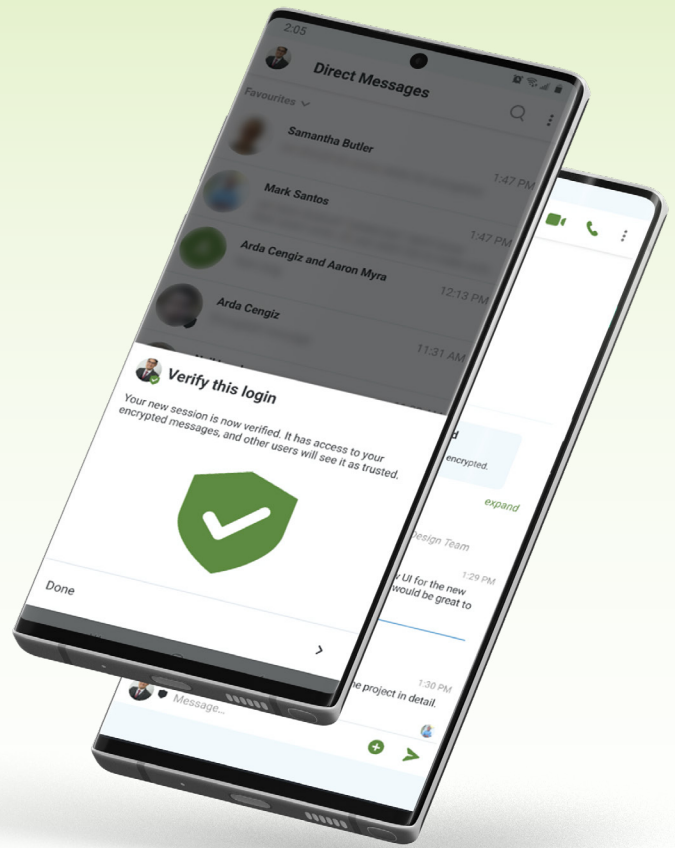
2:05

Direct Messages

Favourites

Samantha Butler

1:47 PM

Mark Santos

1:47 PM

Arda Cengiz and Aaron Myra

12:13 PM

Arda Cengiz

11:31 AM

Verify this login

Your new session is now verified. It has access to your encrypted messages, and other users will see it as trusted.

Done

d
encrypted.

expand

Design Team

1:29 PM
w UI for the new
would be great to

1:30 PM
he project in detail.

Message...